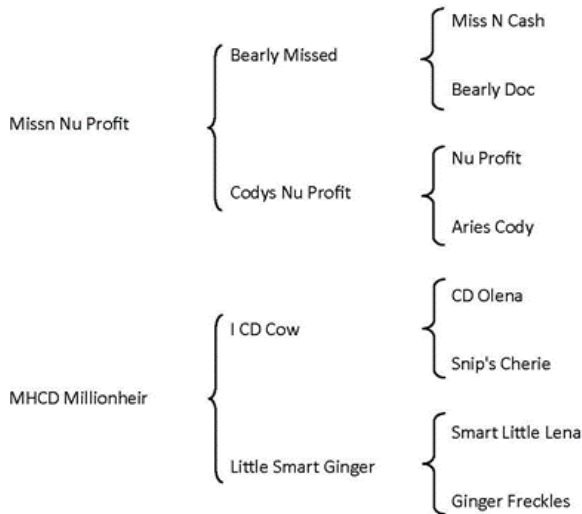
Missn Nu Profit

Bearly Missed

Miss N Cash

Bearly Doc

Codys Nu Profit

Nu Profit

Aries Cody

MHCD Millionheir

I CD Cow

CD Olena

Snip's Cherie

Little Smart Ginger

Smart Little Lena

Ginger Freckles